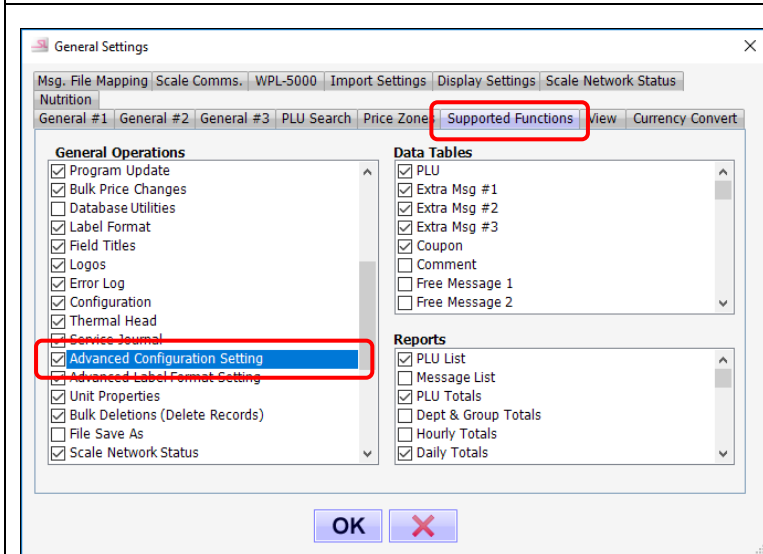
General Settings

Msg. File Mapping | Scale Comms. | WPL-5000 | Import Settings | Display Settings | Scale Network Status | Nutrition

General #1 | General #2 | General #3 | PLU Search | Price Zones | Supported Functions | View | Currency Convert

General Operations
☑ Program Update
☑ Bulk Price Changes
☐ Database Utilities
☑ Label Format
☑ Field Titles
☑ Logos
☑ Error Log
☑ Configuration
☑ Thermal Head
☑ Service Journal
☑ Advanced Configuration Setting
☑ Advanced Label Format Setting
☑ Unit Properties
☑ Bulk Deletions (Delete Records)
☐ File Save As
☑ Scale Network Status

Data Tables
☑ PLU
☑ Extra Msg #1
☑ Extra Msg #2
☑ Extra Msg #3
☑ Coupon
☐ Comment
☐ Free Message 1
☐ Free Message 2

Reports
☑ PLU List
☐ Message List
☑ PLU Totals
☐ Dept & Group Totals
☐ Hourly Totals
☑ Daily Totals

OK ✕